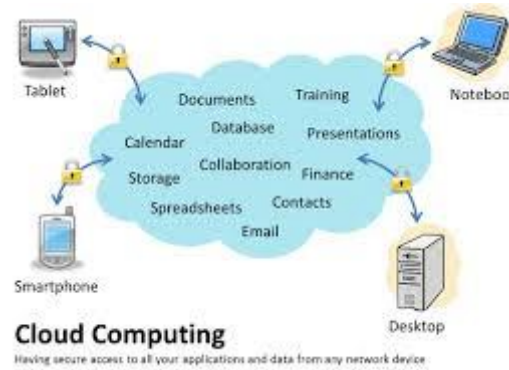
Tablet

Noteboo

Documents

Training

Database

Presentations

Calendar

Collaboration

Finance

Storage

Contacts

Spreadsheets

Email

Smartphone

Desktop

Cloud Computing

Having secure access to all your applications and data from any network device